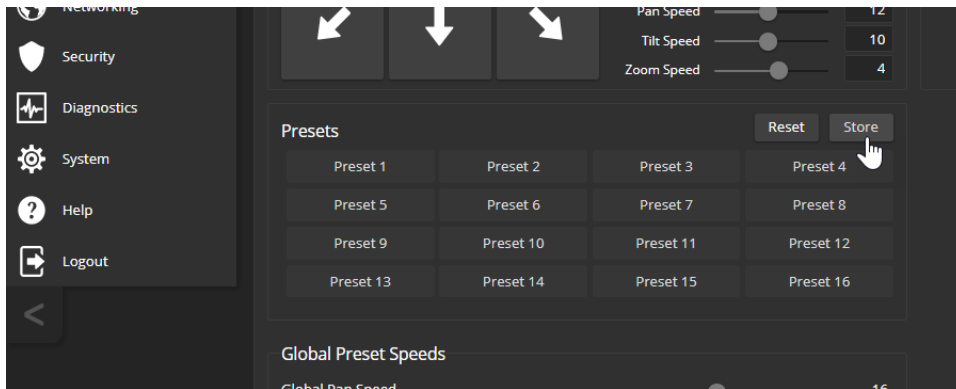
Networking
Security
Diagnostics
System
Help
Logout
<

Pan Speed 12
Tilt Speed 10
Zoom Speed 4

Presets
Reset Store

| Preset 1 | Preset 2 | Preset 3 | Preset 4 |
|---|---|---|---|
| Preset 5 | Preset 6 | Preset 7 | Preset 8 |
| Preset 9 | Preset 10 | Preset 11 | Preset 12 |
| Preset 13 | Preset 14 | Preset 15 | Preset 16 |

Global Preset Speeds
Global Pan Speed 16